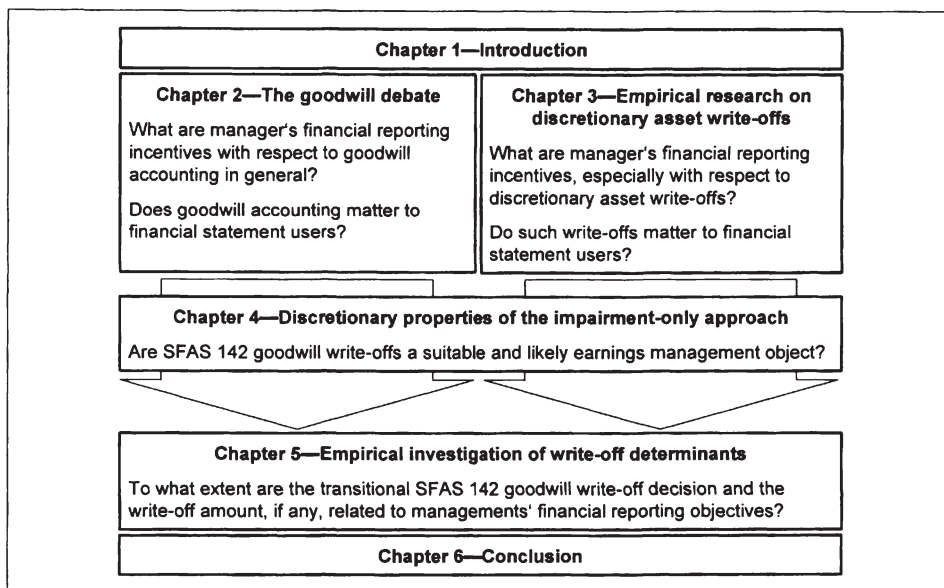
Chapter 1—Introduction

Chapter 2—The goodwill debate

What are manager's financial reporting incentives with respect to goodwill accounting in general?

Does goodwill accounting matter to financial statement users?

Chapter 3—Empirical research on discretionary asset write-offs

What are manager's financial reporting incentives, especially with respect to discretionary asset write-offs?

Do such write-offs matter to financial statement users?

Chapter 4—Discretionary properties of the impairment-only approach

Are SFAS 142 goodwill write-offs a suitable and likely earnings management object?

Chapter 5—Empirical investigation of write-off determinants

To what extent are the transitional SFAS 142 goodwill write-off decision and the write-off amount, if any, related to managements' financial reporting objectives?

Chapter 6—Conclusion